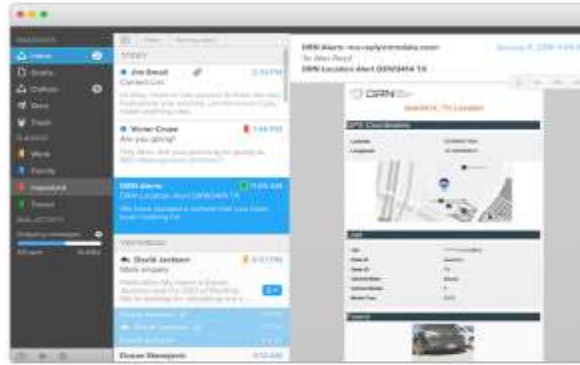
Inbox

Drafts

Outbox

Sent

Trash

Work

Family

Travel

TODAY

Jim Bead

Victor Cruse

Are you going?

DRN Alerts

DRN Location Alert DRN3404 TX

YESTERDAY

David Jackson

Work enquiry

Dorian Mansjenić

DRN Alerts <no-reply@drndata.com>

To: Alan Reed

DRN Location Alert DRN3404 TX

DRN

GPS Coordinates

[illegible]